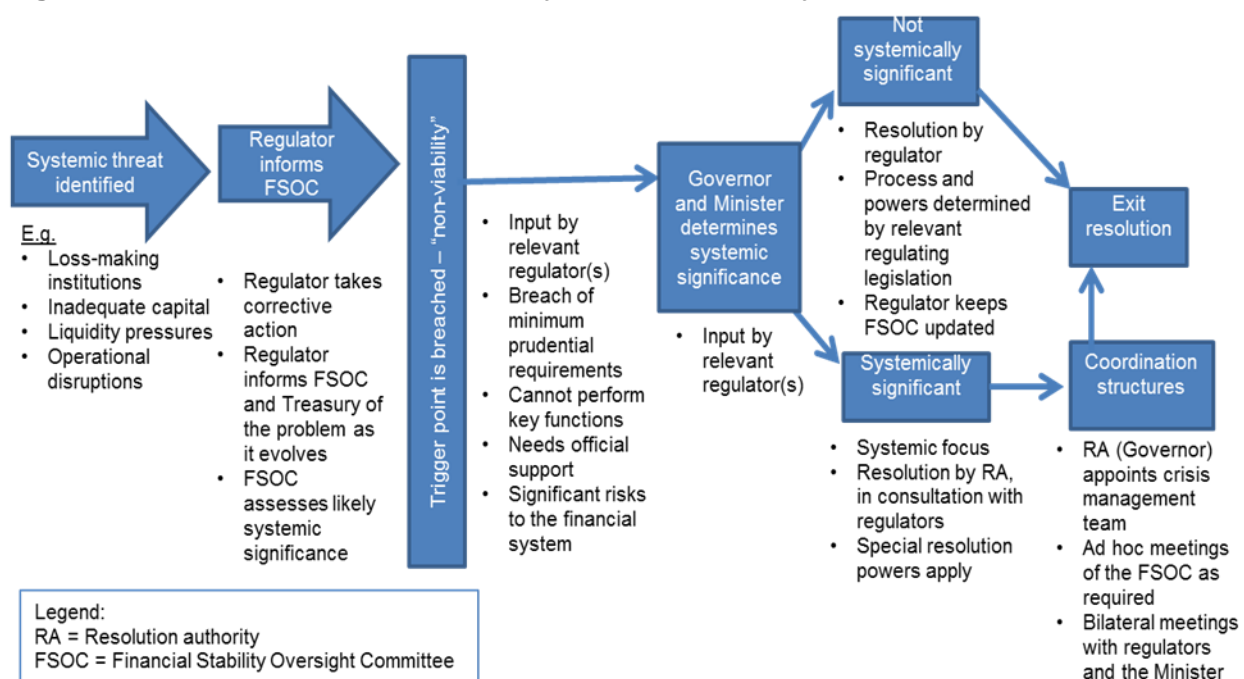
Systemic threat identified

E.g.
- Loss-making institutions
- Inadequate capital
- Liquidity pressures
- Operational disruptions

Regulator informs FSOC

- Regulator takes corrective action
- Regulator informs FSOC and Treasury of the problem as it evolves
- FSOC assesses likely systemic significance

Trigger point is breached – "non-viability"

- Input by relevant regulator(s)
- Breach of minimum prudential requirements
- Cannot perform key functions
- Needs official support
- Significant risks to the financial system

Governor and Minister determines systemic significance

- Input by relevant regulator(s)

Not systemically significant

- Resolution by regulator
- Process and powers determined by relevant regulating legislation
- Regulator keeps FSOC updated

Systemically significant

- Systemic focus
- Resolution by RA, in consultation with regulators
- Special resolution powers apply

Exit resolution

Coordination structures

- RA (Governor) appoints crisis management team
- Ad hoc meetings of the FSOC as required
- Bilateral meetings with regulators and the Minister

Legend:
RA = Resolution authority
FSOC = Financial Stability Oversight Committee